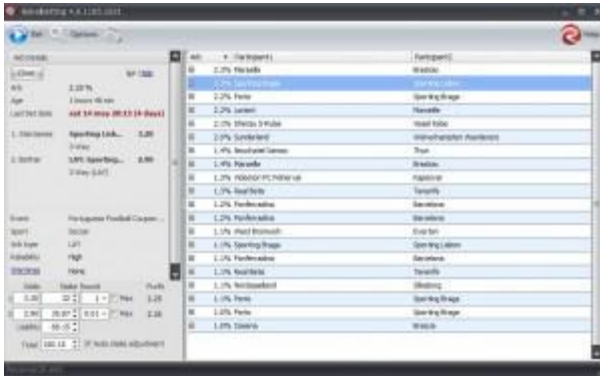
RebelBetting 4.6.1183.1603

Bet Options

Arb Details

Close

Arb 2.25 %
Age 2 hours 48 min
Last bet date sat 14 may 20:15 (4 days)

1. Interwetten Sporting Lisb... 3.20
2-Way

2. Betfair LAY: Sporting... 3.90
2-Way (LAY)

Event Portuguese Football Cup...
Sport Soccer
Bet type LAY
Reliability High
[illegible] None

Odds Stake Round Profit
3.20 32 1 Max 1.25
3.90 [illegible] 0.01 Max 2.26
Liability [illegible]
Total 100.10 Auto stake adjustment

| Arb | Participant1 | Participant2 |
|---|---|---|
| 2.3% | Marseille | Breslau |
| 2.2% | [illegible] | Sporting Lisbon |
| 2.2% | Porto | Sporting Braga |
| 2.2% | Lorient | Marseille |
| 2.0% | Efes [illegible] | Vissel Kobe |
| 2.0% | Sunderland | Wolverhampton Wanderers |
| 1.4% | Neuchatel Xamax | Thun |
| 1.4% | Marseille | Breslau |
| 1.3% | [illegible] | Kaposvar |
| 1.3% | Real Betis | Tenerife |
| 1.2% | Ponferradina | Barcelona |
| 1.2% | Ponferradina | Barcelona |
| 1.1% | West Bromwich | Everton |
| 1.1% | Sporting Braga | Sporting Lisbon |
| 1.1% | Ponferradina | Barcelona |
| 1.1% | Real Betis | Tenerife |
| 1.1% | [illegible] | Elfsborg |
| 1.1% | Porto | Sporting Braga |
| 1.0% | Porto | Sporting Braga |
| 1.0% | Slavia | Brasov |